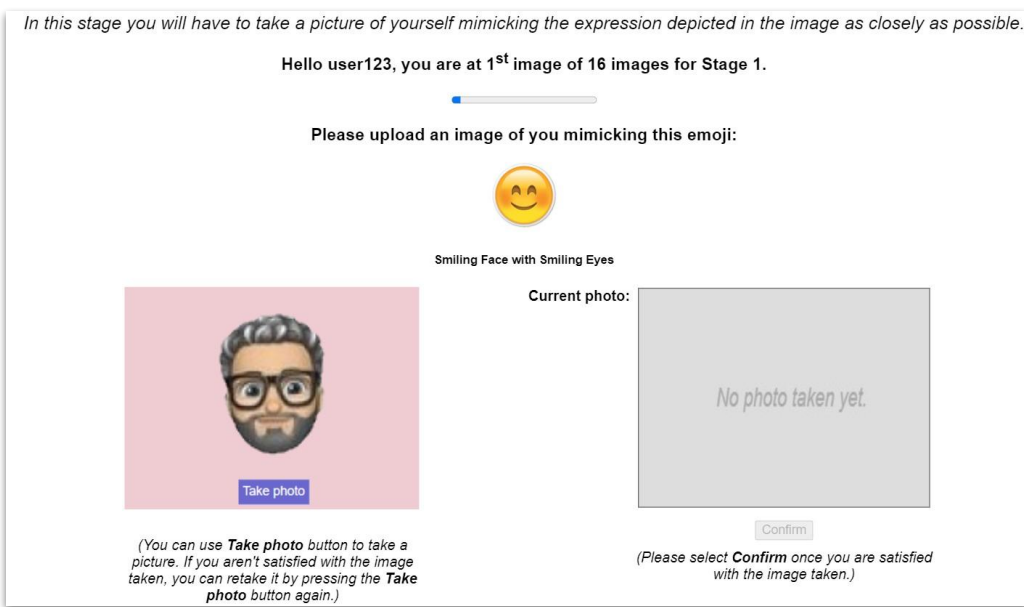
In this stage you will have to take a picture of yourself mimicking the expression depicted in the image as closely as possible.

Hello user123, you are at 1$^{st}$ image of 16 images for Stage 1.

Please upload an image of you mimicking this emoji:

Smiling Face with Smiling Eyes

Take photo

(You can use **Take photo** button to take a picture. If you aren't satisfied with the image taken, you can retake it by pressing the **Take photo** button again.)

Current photo:

No photo taken yet.

Confirm

(Please select **Confirm** once you are satisfied with the image taken.)